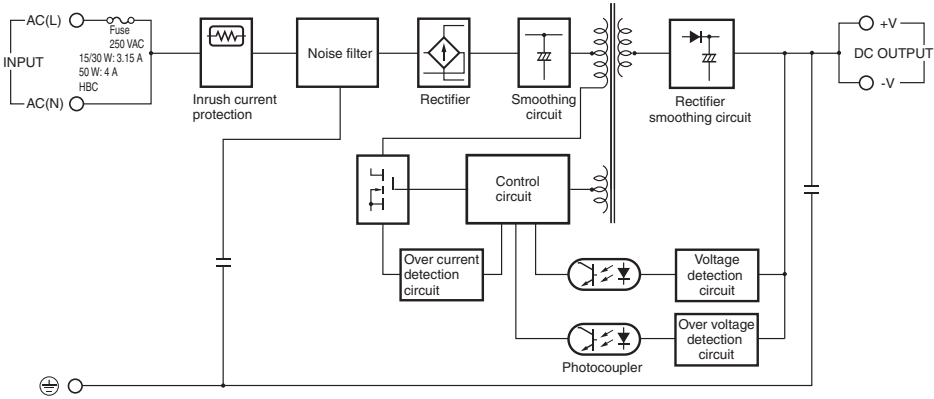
AC(L)
Fuse
250 VAC
15/30 W: 3.15 A
50 W: 4 A
HBC
INPUT
AC(N)
Inrush current protection
Noise filter
Rectifier
Smoothing circuit
Rectifier smoothing circuit
+V
DC OUTPUT
-V
Control circuit
Over current detection circuit
Voltage detection circuit
Over voltage detection circuit
Photocoupler